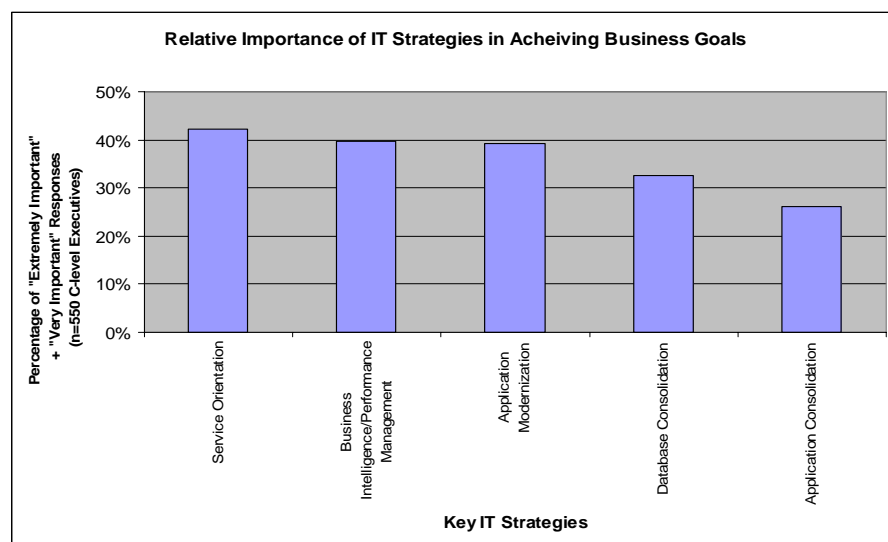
Relative Importance of IT Strategies in Acheiving Business Goals

Percentage of "Extremely Important" + "Very Important" Responses (n=550 C-level Executives)

50%
40%
30%
20%
10%
0%

Service Orientation

Business Intelligence/Performance Management

Application Modernization

Database Consolidation

Application Consolidation

Key IT Strategies